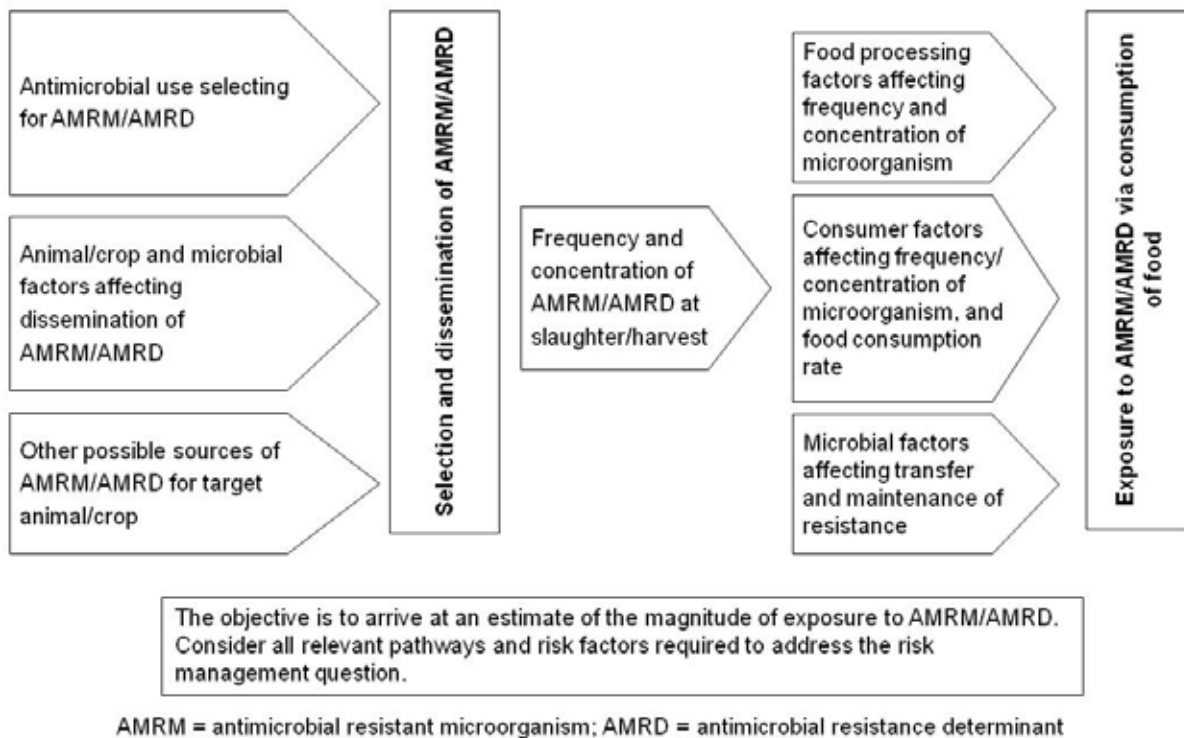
Antimicrobial use selecting for AMRM/AMRD

Animal/crop and microbial factors affecting dissemination of AMRM/AMRD

Other possible sources of AMRM/AMRD for target animal/crop

Selection and dissemination of AMRM/AMRD

Frequency and concentration of AMRM/AMRD at slaughter/harvest

Food processing factors affecting frequency and concentration of microorganism

Consumer factors affecting frequency/ concentration of microorganism, and food consumption rate

Microbial factors affecting transfer and maintenance of resistance

Exposure to AMRM/AMRD via consumption of food

The objective is to arrive at an estimate of the magnitude of exposure to AMRM/AMRD. Consider all relevant pathways and risk factors required to address the risk management question.

AMRM = antimicrobial resistant microorganism; AMRD = antimicrobial resistance determinant